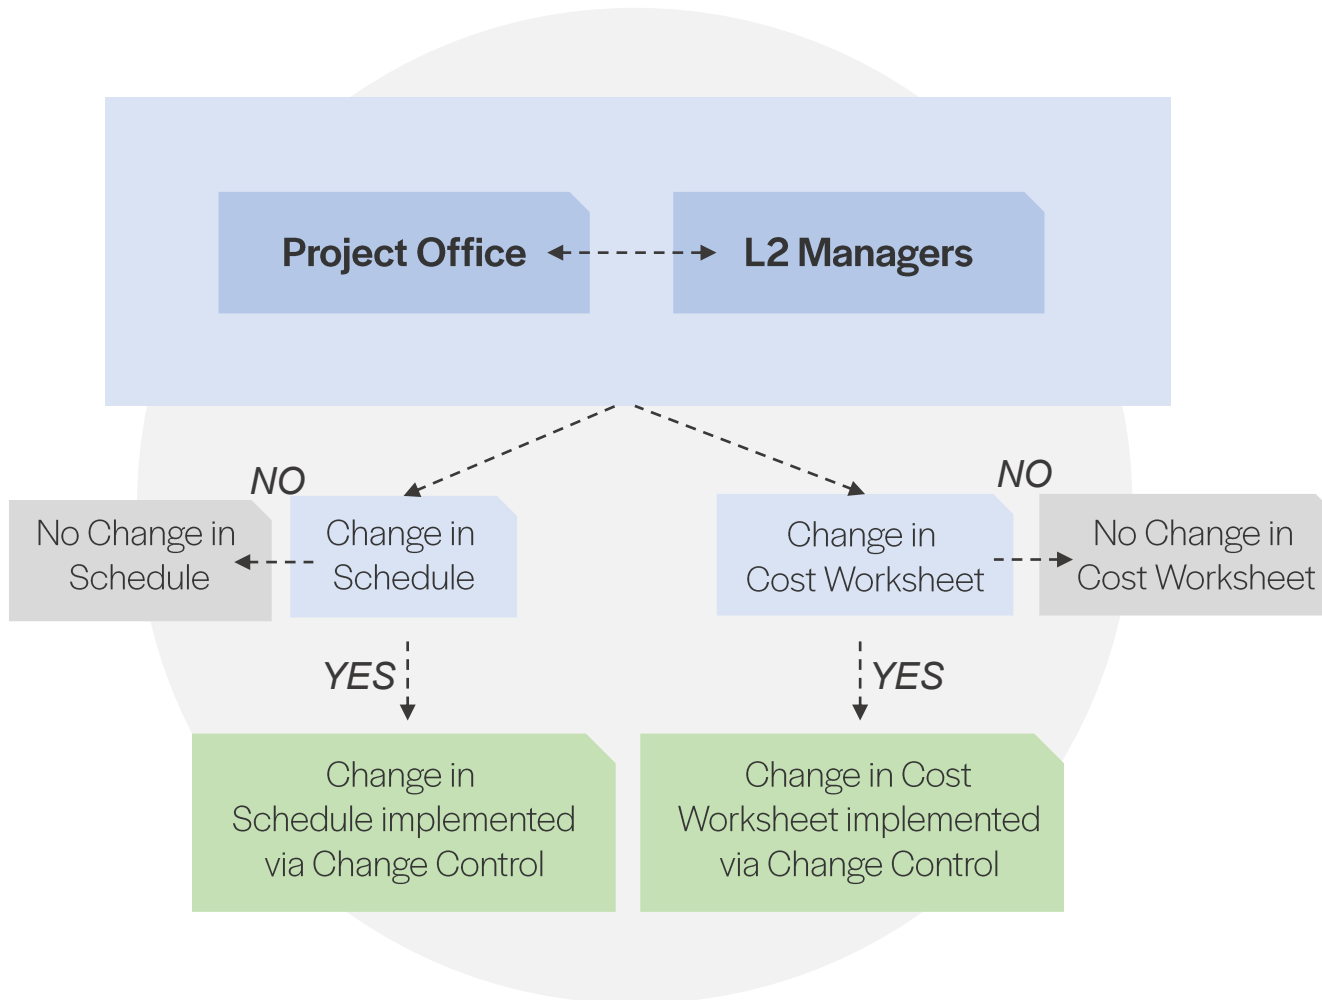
Project Office

L2 Managers

NO

No Change in Schedule

Change in Schedule

Change in Cost Worksheet

NO

No Change in Cost Worksheet

YES

YES

Change in Schedule implemented via Change Control

Change in Cost Worksheet implemented via Change Control